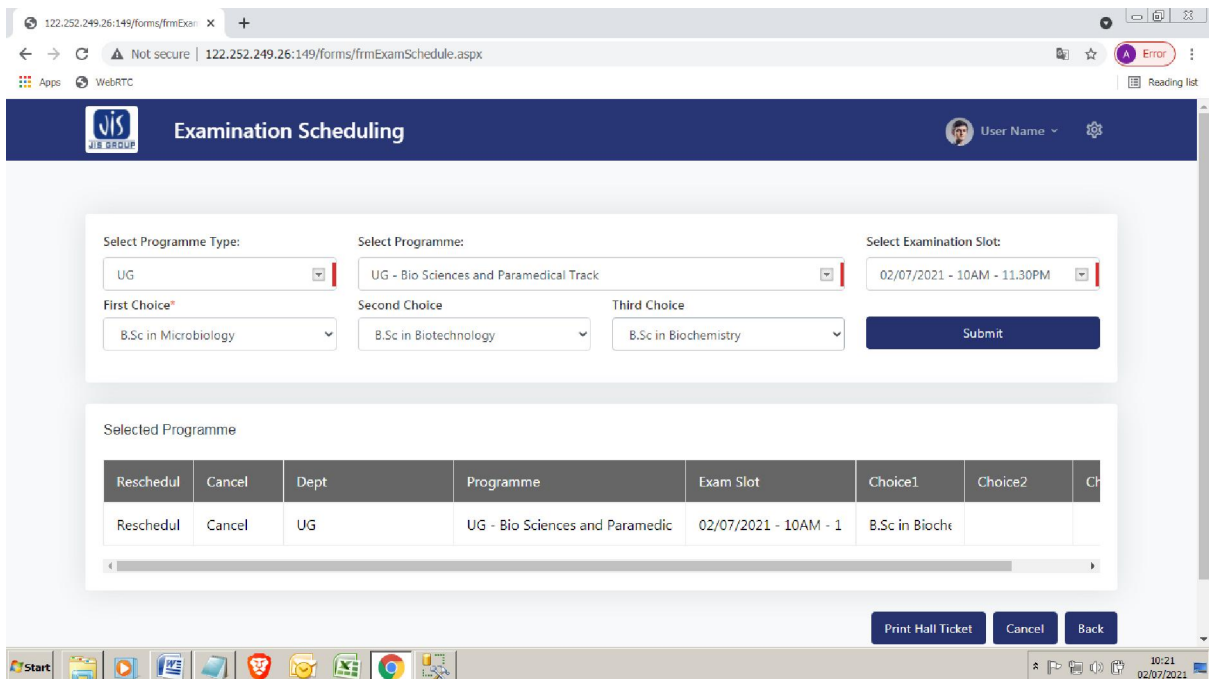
122.252.249.26:149/forms/frmExam ×
+

Not secure | 122.252.249.26:149/forms/frmExamSchedule.aspx

Error

Apps
WebRTC

Reading list

JIS GROUP

Examination Scheduling

User Name

Select Programme Type:
UG

Select Programme:
UG - Bio Sciences and Paramedical Track

Select Examination Slot:
02/07/2021 - 10AM - 11.30PM

First Choice*
B.Sc in Microbiology

Second Choice
B.Sc in Biotechnology

Third Choice
B.Sc in Biochemistry

Submit

Selected Programme

| Reschedul | Cancel | Dept | Programme | Exam Slot | Choice1 | Choice2 | Ch |
|---|---|---|---|---|---|---|---|
| Reschedul | Cancel | UG | UG - Bio Sciences and Paramedic | 02/07/2021 - 10AM - 1 | B.Sc in Bioche | | |

Print Hall Ticket
Cancel
Back

Start

10:21
02/07/2021